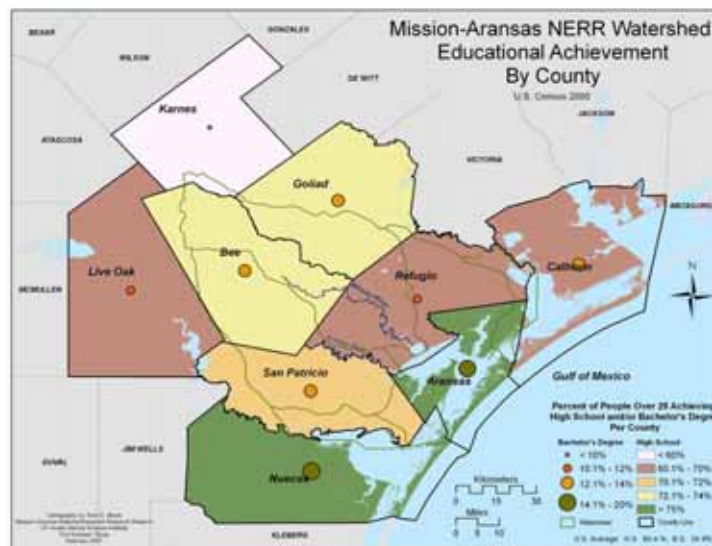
Mission-Aransas NERR Watershed
Educational Achievement
By County
U.S. Census 2000

BEXAR
WILSON
GONZALES
DE WITT
JACKSON
ATASCOSA
VICTORIA
MATAGORDA
MCMULLEN
JIM WELLS
DUVAL
KLEBERG

Karnes
Goliad
Live Oak
Bee
Refugio
Calhoun
San Patricio
Aransas
Nueces

N

Gulf of Mexico

Percent of People Over 25 Achieving High School and/or Bachelor's Degree Per County

Bachelor's Degree
< 10%
10.1% - 12%
12.1% - 14%
14.1% - 20%

High School
< 60%
60.1% - 70%
70.1% - 72%
72.1% - 74%
> 75%

Kilometers
0 15 30
Miles
0 5 10

Watershed
County Line

U.S. Average: H.S. 80.4 %, B.S. 24.4%

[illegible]